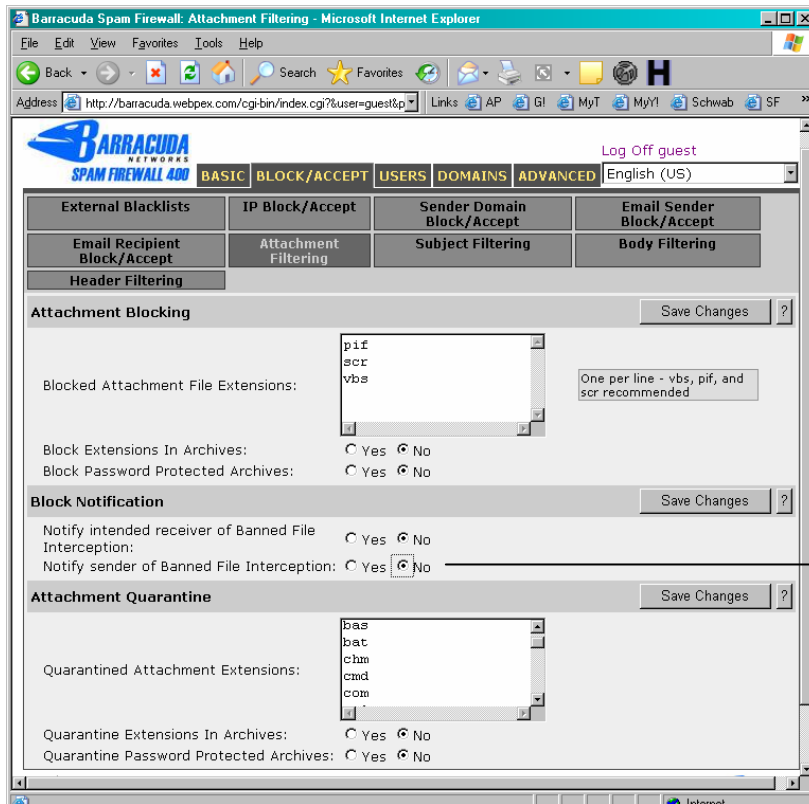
Barracuda Spam Firewall: Attachment Filtering - Microsoft Internet Explorer

File Edit View Favorites Tools Help

Back Search Favorites

Address http://barracuda.webpex.com/cgi-bin/index.cgi?&user=guest&p Links AP G! MyT MyY! Schwab SF

BARRACUDA NETWORKS
SPAM FIREWALL 400

BASIC BLOCK/ACCEPT USERS DOMAINS ADVANCED

Log Off guest
English (US)

External Blacklists
IP Block/Accept
Sender Domain Block/Accept
Email Sender Block/Accept
Email Recipient Block/Accept
Attachment Filtering
Subject Filtering
Body Filtering
Header Filtering

Attachment Blocking
Save Changes ?

Blocked Attachment File Extensions:
pif
scr
vbs

One per line - vbs, pif, and scr recommended

Block Extensions In Archives: Yes No
Block Password Protected Archives: Yes No

Block Notification
Save Changes ?

Notify intended receiver of Banned File Interception: Yes No
Notify sender of Banned File Interception: Yes No

Attachment Quarantine
Save Changes ?

Quarantined Attachment Extensions:
bas
bat
chm
cmd
com

Quarantine Extensions In Archives: Yes No
Quarantine Password Protected Archives: Yes No

Internet